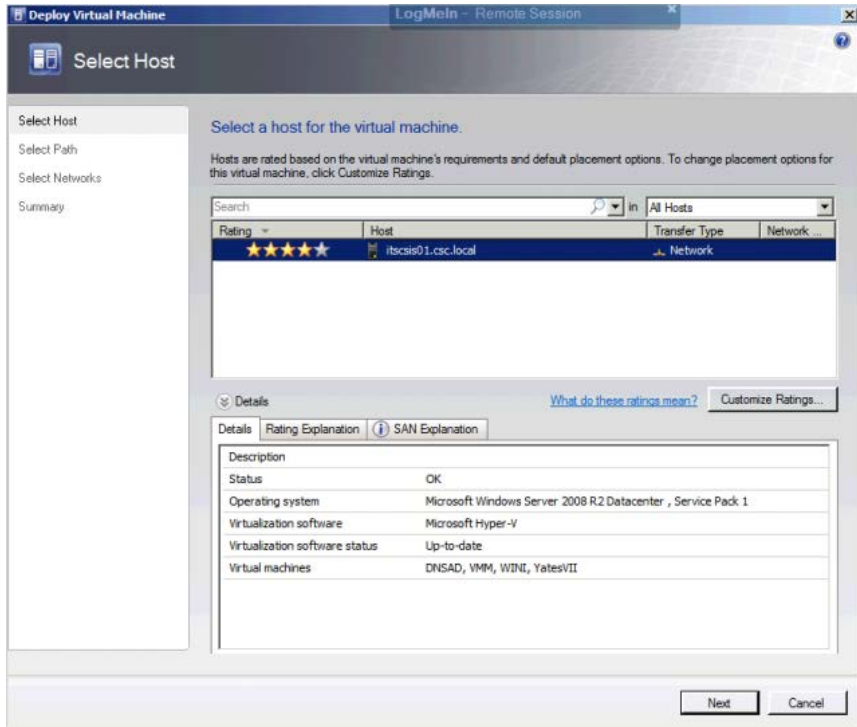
Deploy Virtual Machine

LogMeIn - Remote Session

Select Host

Select Host
Select Path
Select Networks
Summary

Select a host for the virtual machine.

Hosts are rated based on the virtual machine's requirements and default placement options. To change placement options for this virtual machine, click Customize Ratings.

Search

in All Hosts

| Rating | Host | Transfer Type | Network ... |
|---|---|---|---|
| ★★★★★ | itscsis01.csc.local | Network | |

Details

What do these ratings mean?

Customize Ratings...

Details | Rating Explanation | SAN Explanation

| Description | |
|---|---|
| Status | OK |
| Operating system | Microsoft Windows Server 2008 R2 Datacenter , Service Pack 1 |
| Virtualization software | Microsoft Hyper-V |
| Virtualization software status | Up-to-date |
| Virtual machines | DNSAD, VMM, WINI, YatesVII |

Next

Cancel